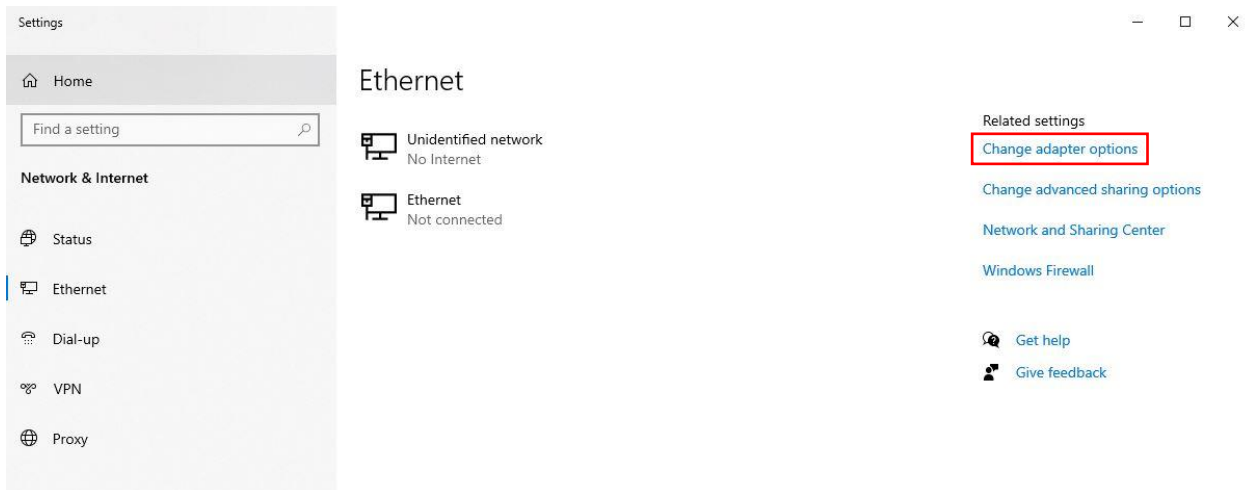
Settings

Home

Find a setting

Network & Internet

Status

Ethernet

Dial-up

VPN

Proxy

Ethernet

Unidentified network
No Internet

Ethernet
Not connected

Related settings

Change adapter options

Change advanced sharing options

Network and Sharing Center

Windows Firewall

Get help

Give feedback